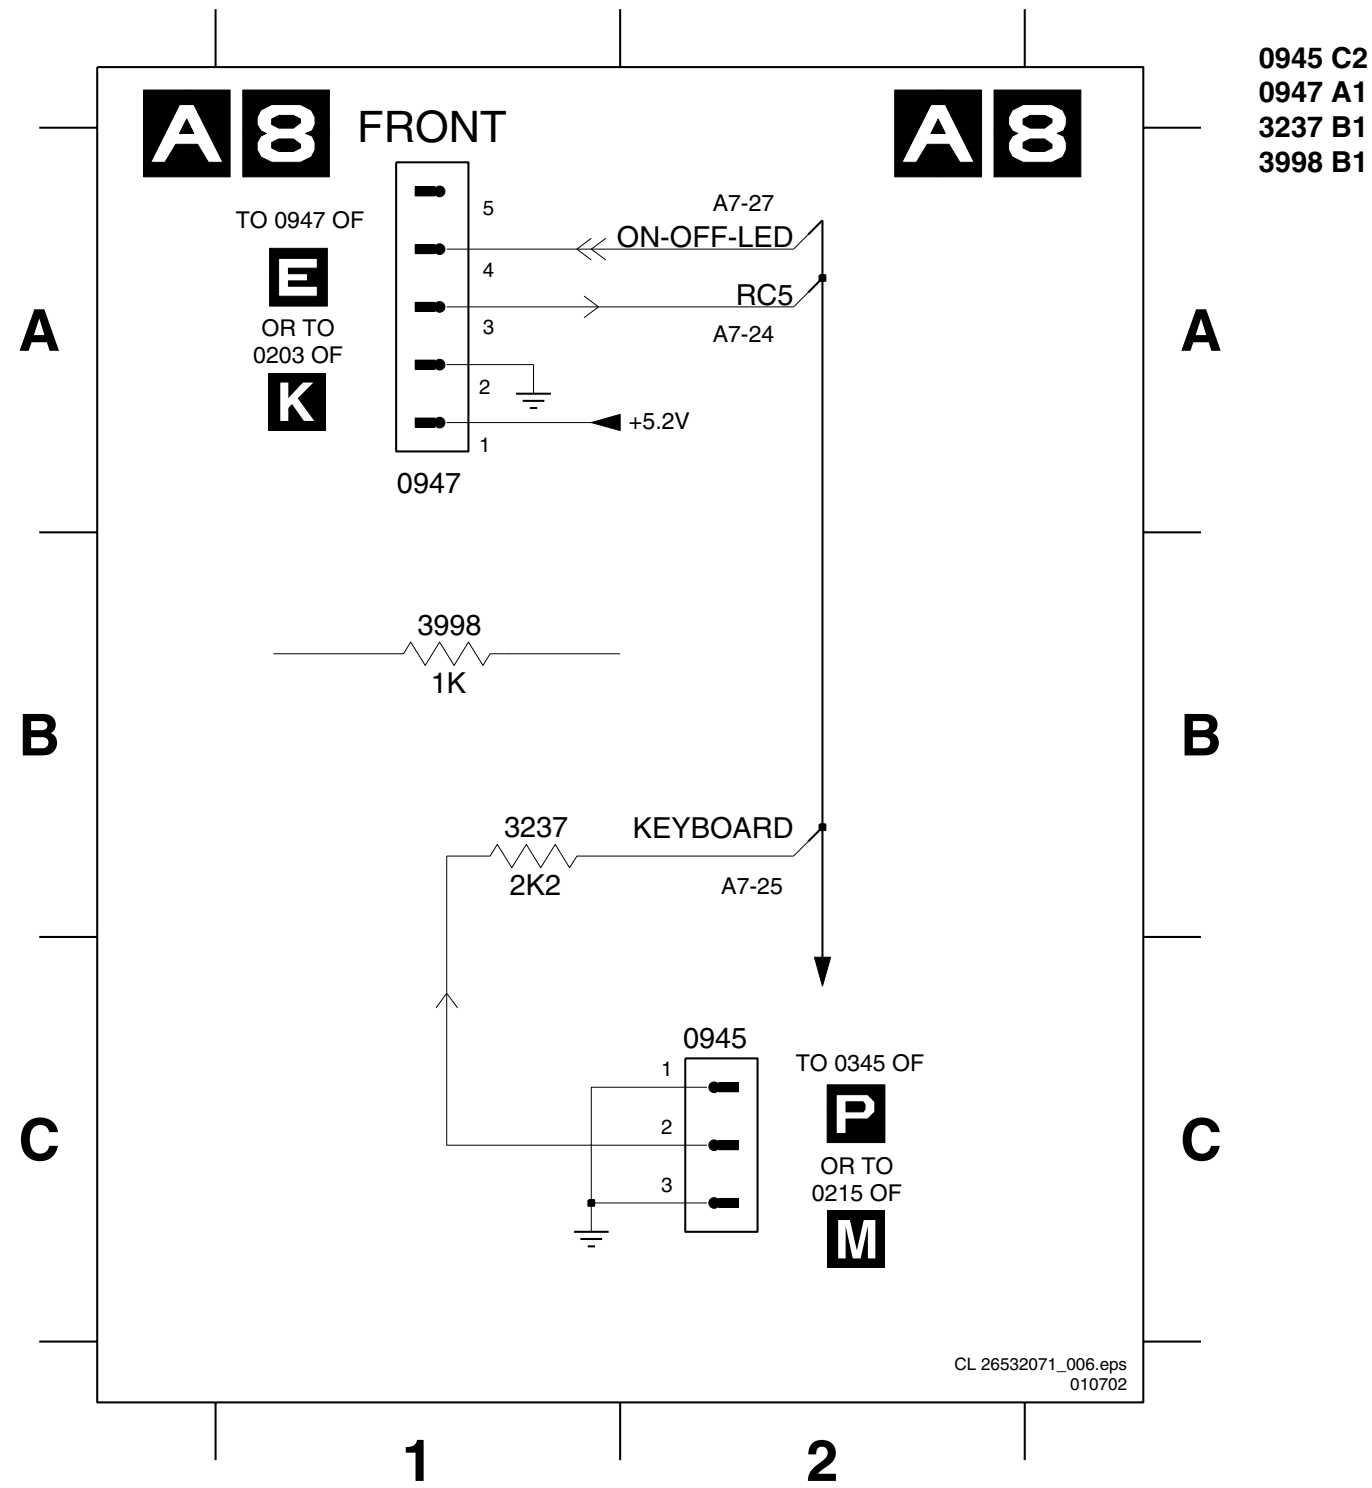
0945 C2
0947 A1
3237 B1
3998 B1

A8 FRONT

A8

TO 0947 OF
E
OR TO
0203 OF
K

5
4
3
2
1
0947

A7-27
ON-OFF-LED
RC5
A7-24
+5.2V

A

A

3998
1K

B

B

3237
2K2
KEYBOARD
A7-25

0945
1
2
3

TO 0345 OF
P
OR TO
0215 OF
M

C

C

CL 26532071_006.eps
010702

1

2